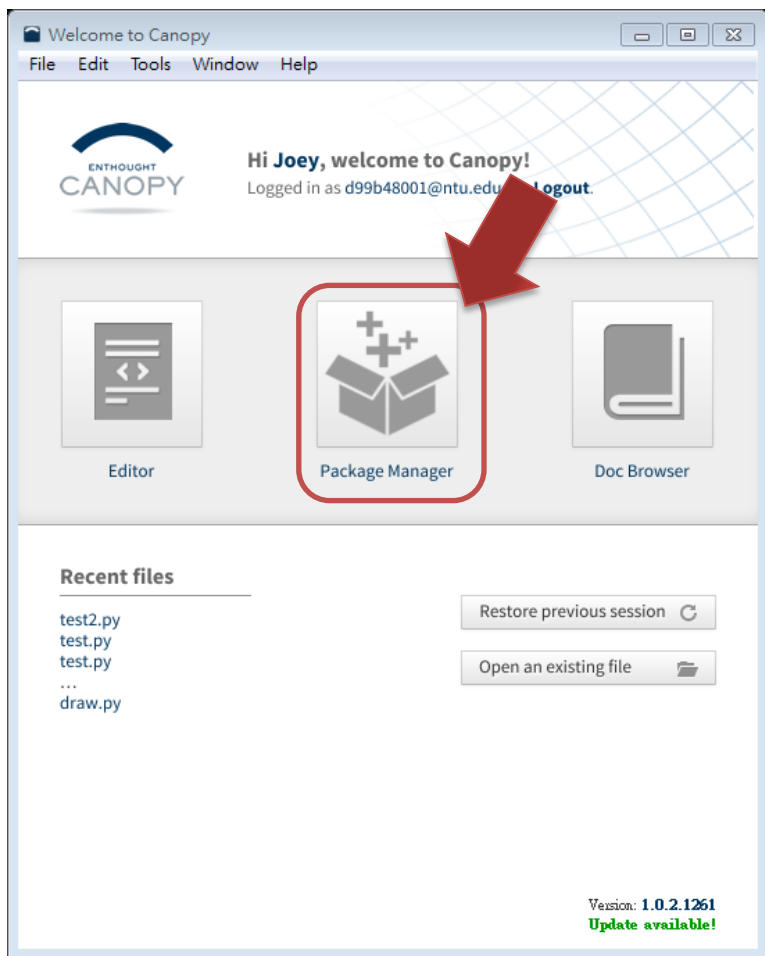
Welcome to Canopy

File Edit Tools Window Help

ENTHOUGHT
CANOPY

Hi Joey, welcome to Canopy!
Logged in as d99b48001@ntu.edu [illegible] Logout.

Editor

Package Manager

Doc Browser

Recent files

test2.py
test.py
test.py
...
draw.py

Restore previous session

Open an existing file

Version: 1.0.2.1261
Update available!